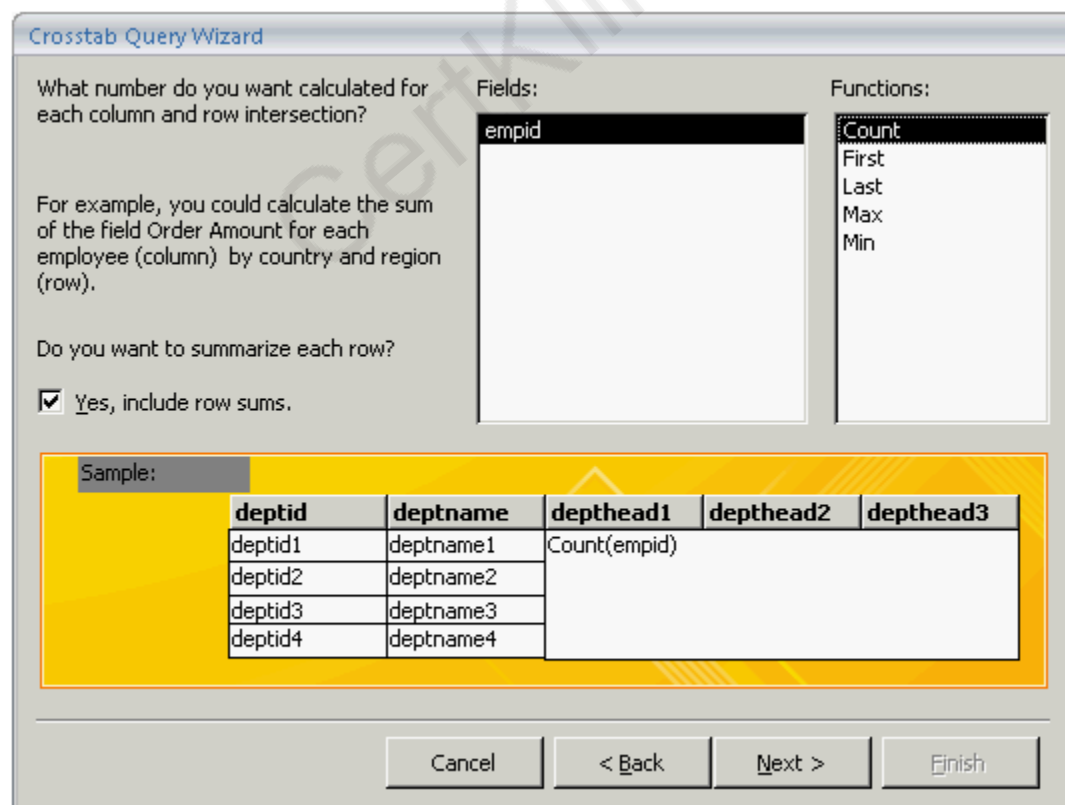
Crosstab Query Wizard

What number do you want calculated for each column and row intersection?

For example, you could calculate the sum of the field Order Amount for each employee (column) by country and region (row).

Do you want to summarize each row?

Yes, include row sums.

Fields:

empid

Functions:

Count
First
Last
Max
Min

Sample:

| deptid | deptname | depthead1 | depthead2 | depthead3 |
|---|---|---|---|---|
| deptid1 | deptname1 | Count(empid) | | |
| deptid2 | deptname2 | | | |
| deptid3 | deptname3 | | | |
| deptid4 | deptname4 | | | |

Cancel
< Back
Next >
Finish

CertKi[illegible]